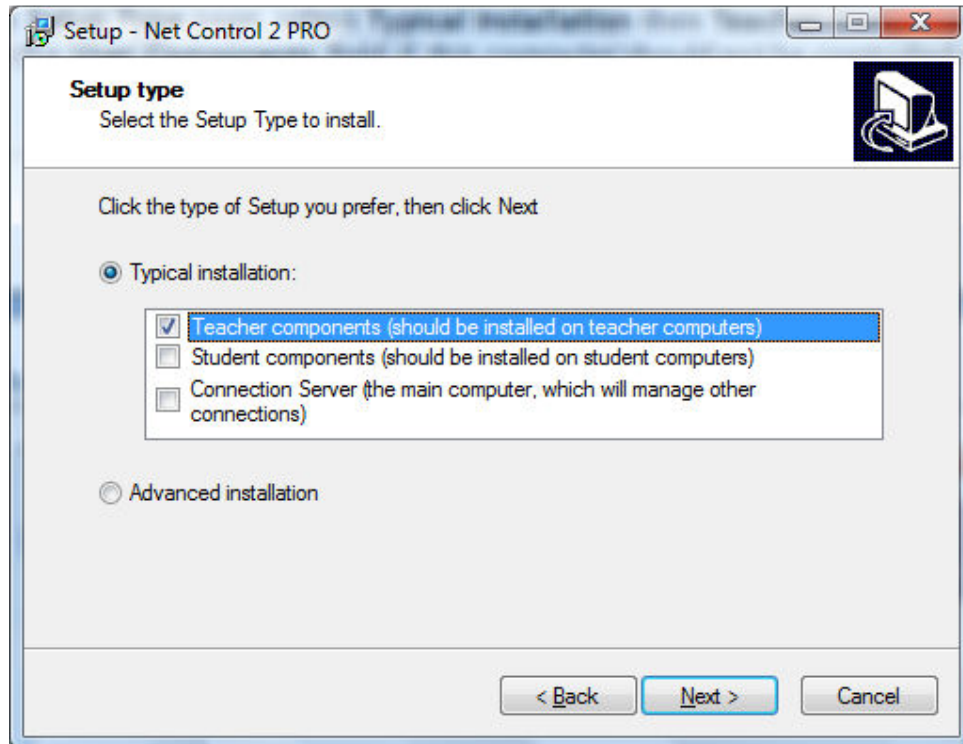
Setup - Net Control 2 PRO

Setup type
Select the Setup Type to install.

Click the type of Setup you prefer, then click Next

Typical installation:

Teacher components (should be installed on teacher computers)
Student components (should be installed on student computers)
Connection Server (the main computer, which will manage other connections)

Advanced installation

< Back
Next >
Cancel